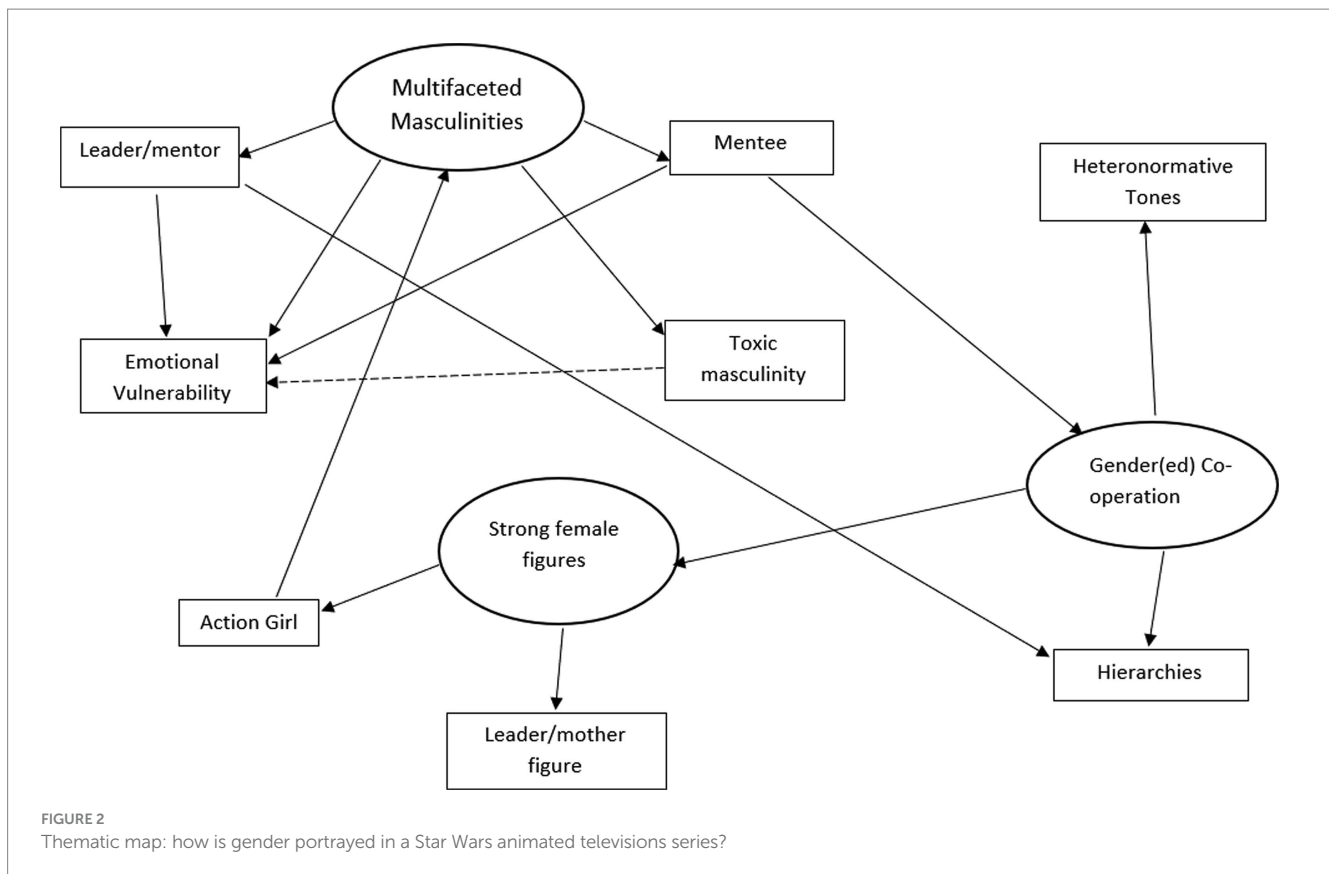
Multifaceted Masculinities

Leader/mentor

Mentee

Heteronormative Tones

Emotional Vulnerability

Toxic masculinity

Gender(ed) Co-operation

Strong female figures

Action Girl

Hierarchies

Leader/mother figure

FIGURE 2
Thematic map: how is gender portrayed in a Star Wars animated televisions series?